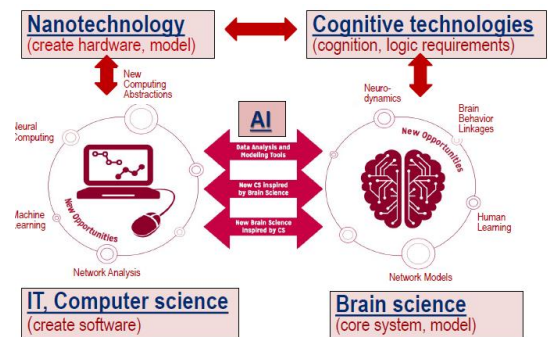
Nanotechnology
(create hardware, model)

Cognitive technologies
(cognition, logic requirements)

New Computing Abstractions

Neuro-dynamics

Brain Behavior Linkages

Neural Computing

AI

Data Analysis and Modeling Tools

New CS Inspired by Brain Science

New Brain Science Inspired by CS

New Opportunities

New Opportunities

Machine Learning

Human Learning

Network Analysis

Network Models

IT, Computer science
(create software)

Brain science
(core system, model)